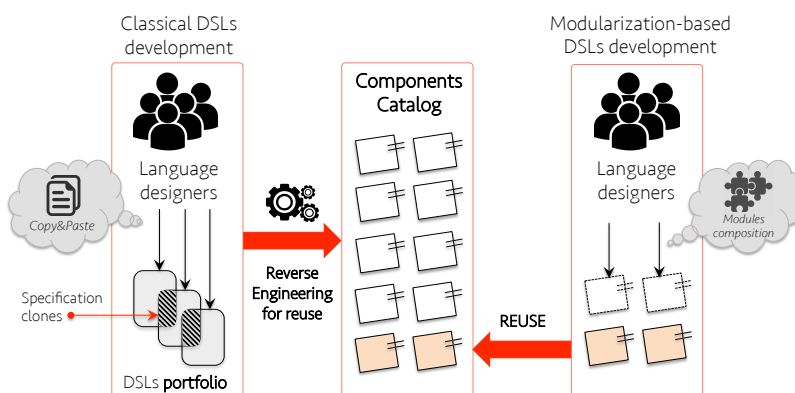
Classical DSLs development

Components Catalog

Modularization-based DSLs development

Language designers

Copy&Paste

Specification clones

DSLs portfolio

Reverse Engineering for reuse

REUSE

Language designers

Modules composition